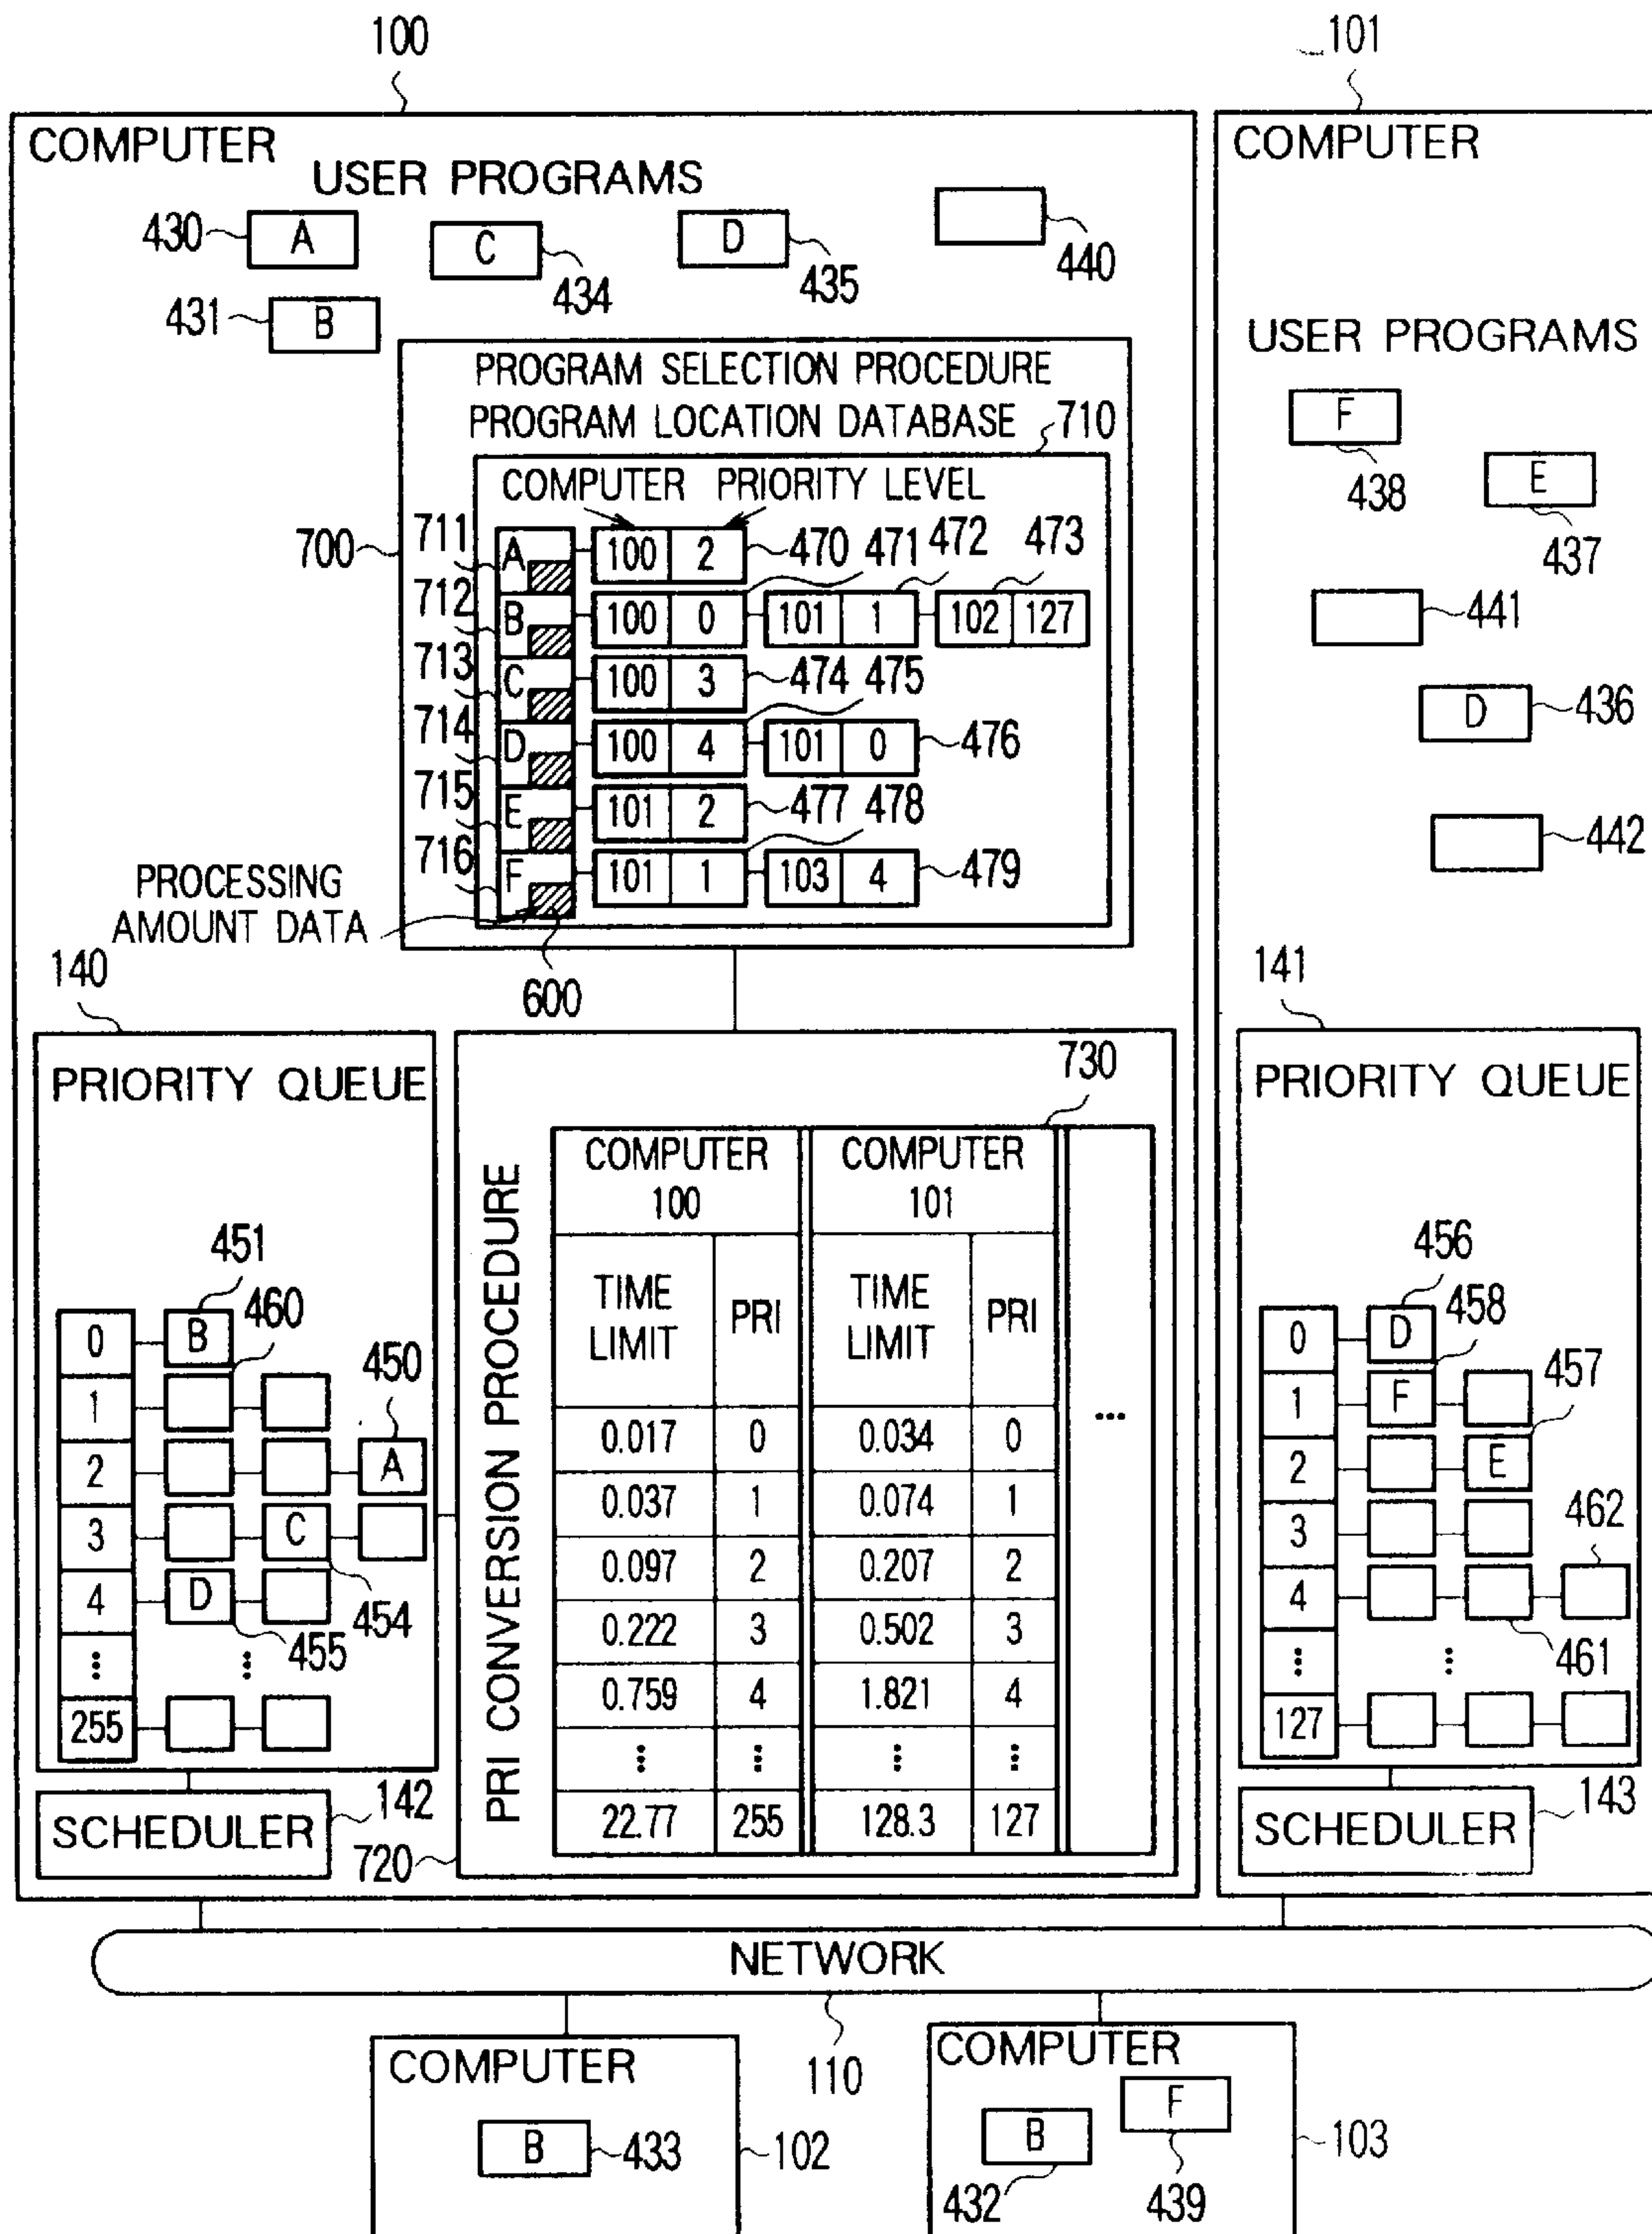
100

101

COMPUTER

USER PROGRAMS

430 A

C 434

D 435

440

431 B

PROGRAM SELECTION PROCEDURE

PROGRAM LOCATION DATABASE 710

COMPUTER PRIORITY LEVEL

700 711 A 100 2 470 471 472 473

712 B 100 0 101 1 102 127

713 C 100 3 474 475

714 D 100 4 101 0 476

715 E 101 2 477 478

716 F 101 1 103 4 479

PROCESSING AMOUNT DATA

600

140

PRIORITY QUEUE

451 B 460

450

0 1 2 3 4 ⋮ 255

A

C

D

454

455

SCHEDULER 142

720

PRI CONVERSION PROCEDURE

730

| COMPUTER 100 | | COMPUTER 101 | | |
|---|---|---|---|---|
| TIME LIMIT | PRI | TIME LIMIT | PRI | ... |
| 0.017 | 0 | 0.034 | 0 | |
| 0.037 | 1 | 0.074 | 1 | |
| 0.097 | 2 | 0.207 | 2 | |
| 0.222 | 3 | 0.502 | 3 | |
| 0.759 | 4 | 1.821 | 4 | |
| ⋮ | ⋮ | ⋮ | ⋮ | |
| 22.77 | 255 | 128.3 | 127 | |

COMPUTER

USER PROGRAMS

F 438

E 437

441

D 436

442

141

PRIORITY QUEUE

456 D 458

457

0 1 2 3 4 ⋮ 127

F

E

462

461

SCHEDULER 143

NETWORK

110

COMPUTER

B 433

102

COMPUTER

B F

432 439

103